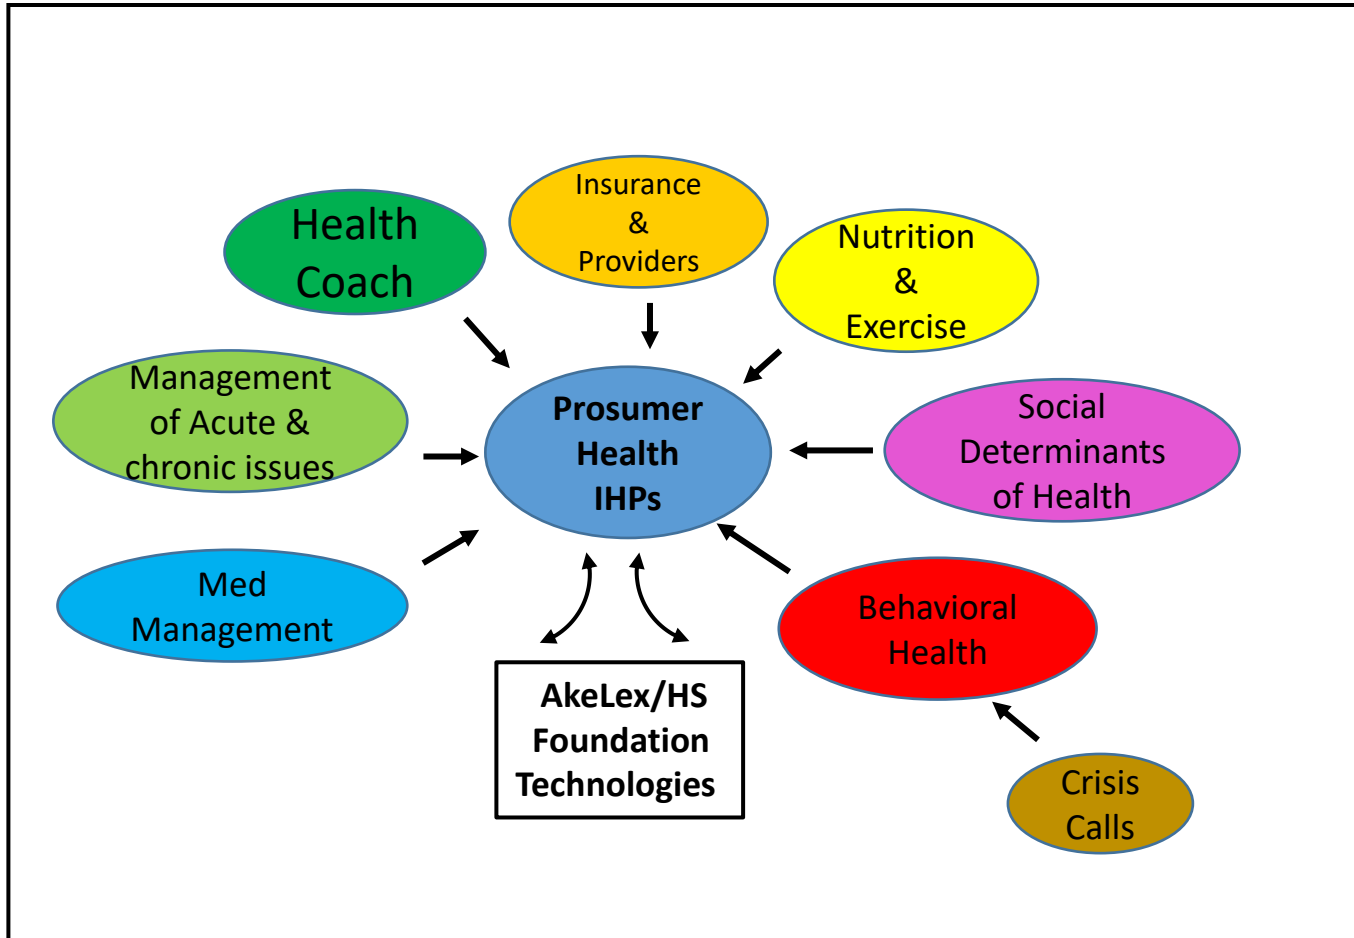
Health Coach

Insurance & Providers

Nutrition & Exercise

Management of Acute & chronic issues

Prosumer Health IHPs

Social Determinants of Health

Med Management

Behavioral Health

AkeLex/HS Foundation Technologies

Crisis Calls